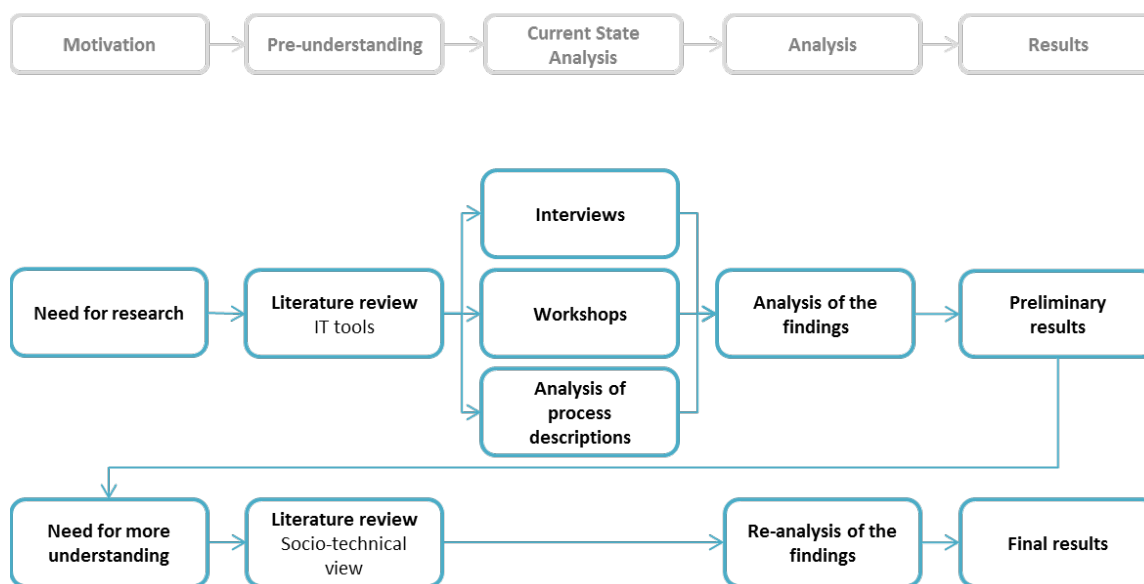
Motivation
Pre-understanding
Current State Analysis
Analysis
Results

Need for research
Literature review
IT tools
Interviews
Workshops
Analysis of process descriptions
Analysis of the findings
Preliminary results

Need for more understanding
Literature review
Socio-technical view
Re-analysis of the findings
Final results